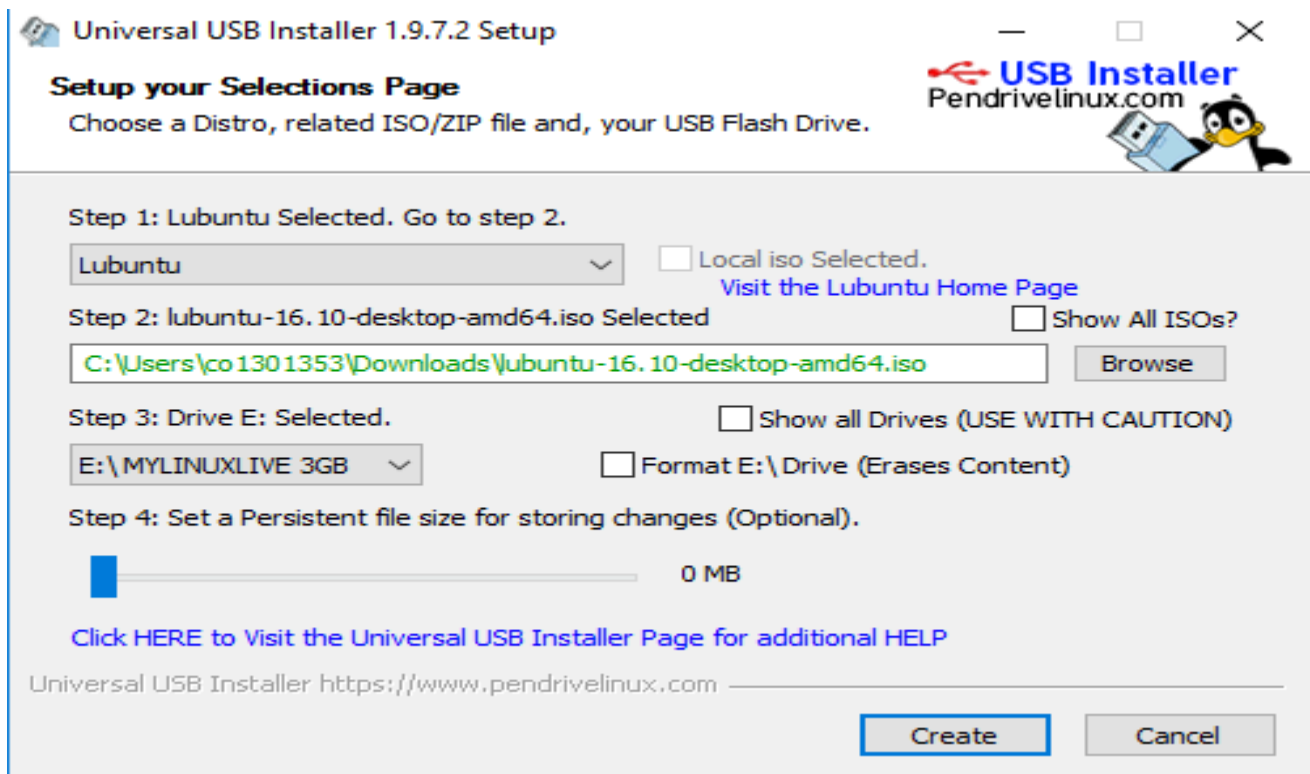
Universal USB Installer 1.9.7.2 Setup

Setup your Selections Page

Choose a Distro, related ISO/ZIP file and, your USB Flash Drive.

USB Installer
Pendrivelinux.com

Step 1: Lubuntu Selected. Go to step 2.

Lubuntu

Local iso Selected.

Visit the Lubuntu Home Page

Step 2: lubuntu-16.10-desktop-amd64.iso Selected

Show All ISOs?

C:\Users\co1301353\Downloads\lubuntu-16.10-desktop-amd64.iso

Browse

Step 3: Drive E: Selected.

Show all Drives (USE WITH CAUTION)

E:\ MYLINUXLIVE 3GB

Format E:\ Drive (Erases Content)

Step 4: Set a Persistent file size for storing changes (Optional).

0 MB

Click HERE to Visit the Universal USB Installer Page for additional HELP

Universal USB Installer https://www.pendrivelinux.com

Create

Cancel